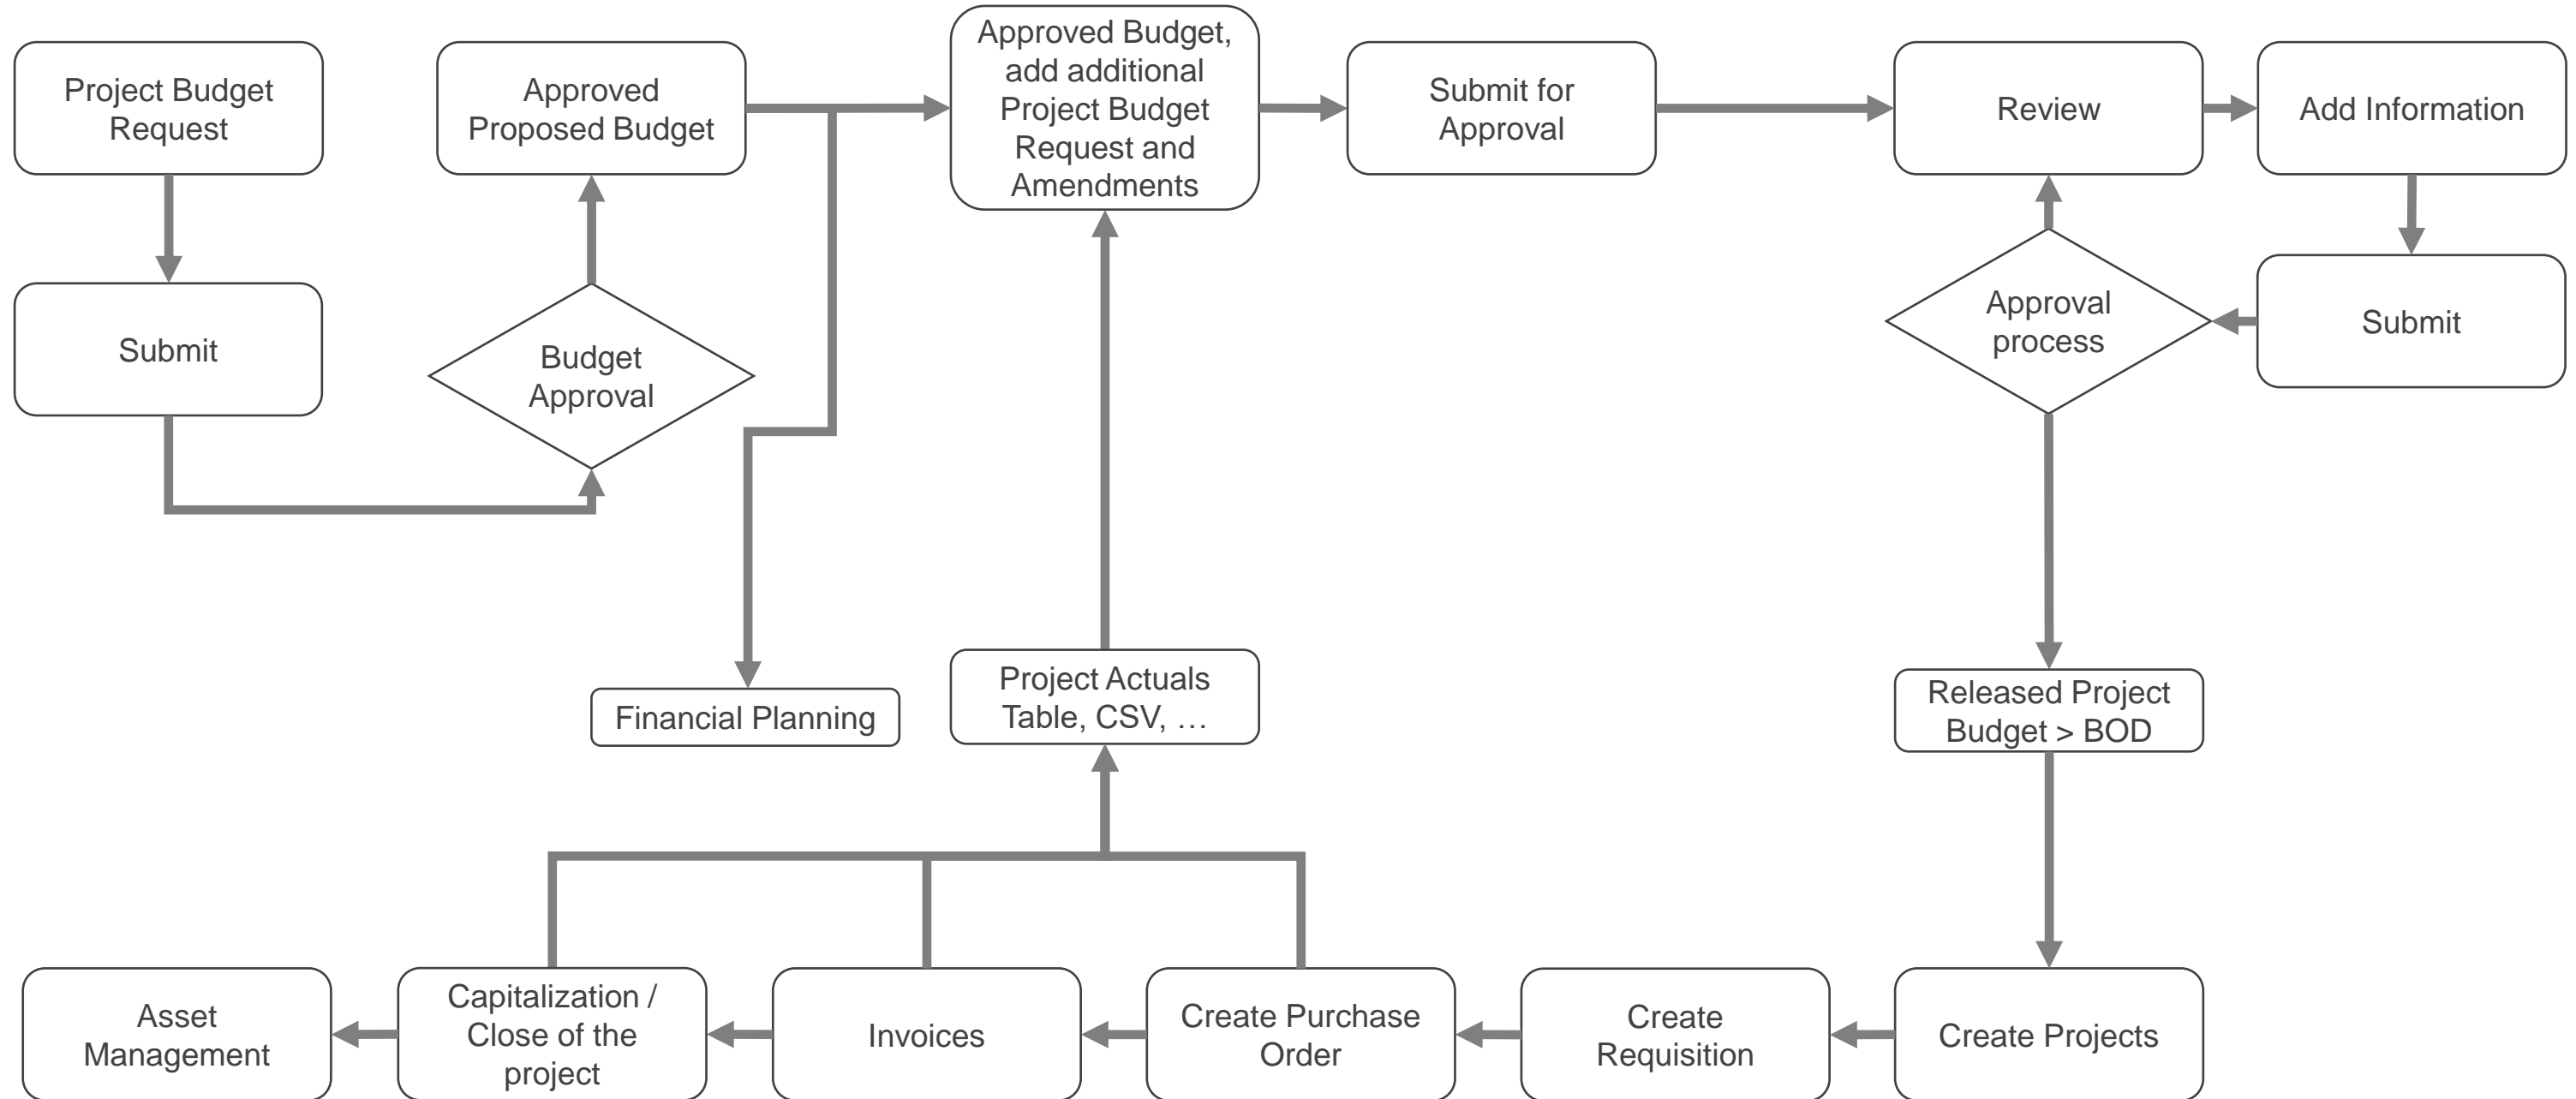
Project Budget Request

Submit

Approved Proposed Budget

Budget Approval

Financial Planning

Approved Budget, add additional Project Budget Request and Amendments

Project Actuals Table, CSV, …

Submit for Approval

Review

Add Information

Submit

Approval process

Released Project Budget > BOD

Create Projects

Create Requisition

Create Purchase Order

Invoices

Capitalization / Close of the project

Asset Management